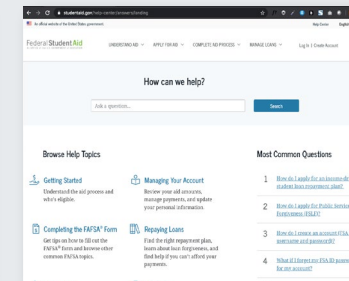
studentaid.gov/help-center/answers/landing

An official website of the United States government

Help Center English

Federal Student Aid

UNDERSTAND AID ⌄ APPLY FOR AID ⌄ COMPLETE AID PROCESS ⌄ MANAGE LOANS ⌄

Log In | Create Account

How can we help?

Ask a question...

Search

Browse Help Topics

Getting Started

Understand the aid process and who's eligible.

Managing Your Account

Review your aid amounts, manage payments, and update your personal information.

Completing the FAFSA® Form

Get tips on how to fill out the FAFSA® form and browse other common FAFSA topics.

Repaying Loans

Find the right repayment plan, learn about loan forgiveness, and find help if you can't afford your payments.

Most Common Questions

1 How do I apply for an income-driven student loan repayment plan?

2 How do I apply for Public Service Loan Forgiveness (PSLF)?

3 How do I create an account (FSA ID username and password)?

4 What if I forget my FSA ID password for my account?